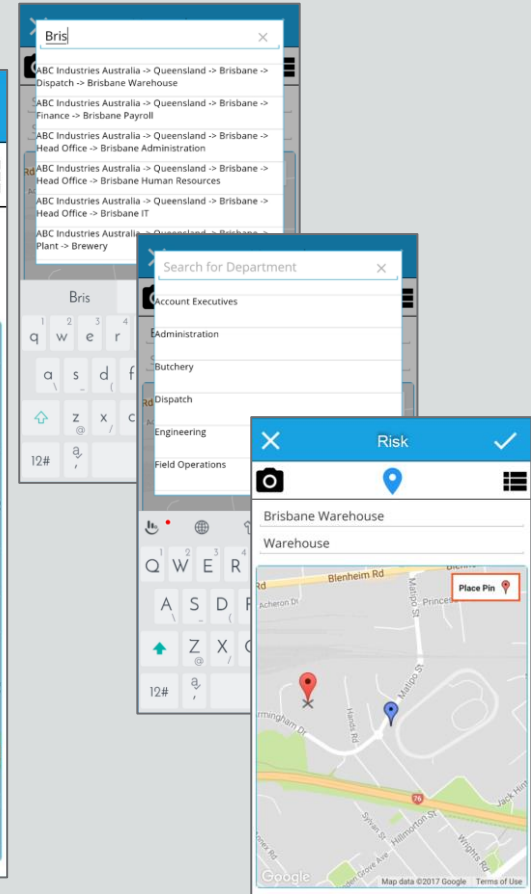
Bris

ABC Industries Australia -> Queensland -> Brisbane -> Dispatch -> Brisbane Warehouse

ABC Industries Australia -> Queensland -> Brisbane -> Finance -> Brisbane Payroll

ABC Industries Australia -> Queensland -> Brisbane -> Head Office -> Brisbane Administration

ABC Industries Australia -> Queensland -> Brisbane -> Head Office -> Brisbane Human Resources

ABC Industries Australia -> Queensland -> Brisbane -> Head Office -> Brisbane IT

ABC Industries Australia -> Queensland -> Brisbane -> Plant -> Brewery

Bris

q w e r
a s d f
z x c
12#

Search for Department

Account Executives

Administration

Butchery

Dispatch

Engineering

Field Operations

Q W E R
A S D F
Z X C
12#

Risk

Brisbane Warehouse

Warehouse

Place Pin

Blenheim Rd

Acheron Dt

Princes

Mariposa St

Hinde St

Hillington St

Wrights Rd

Sylvan St

Google

Map data ©2017 Google Terms of Use